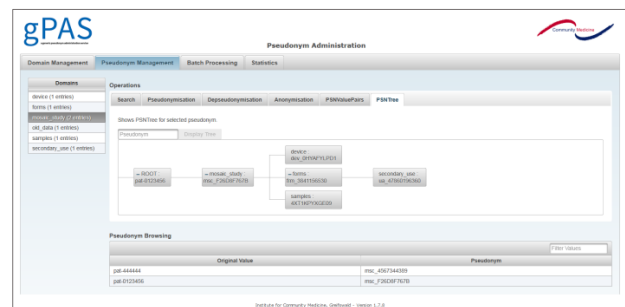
gPAS
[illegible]

Pseudonym Administration

Community Medicine

Domain Management | Pseudonym Management | Batch Processing | Statistics

Domains
device (1 entries)
forms (1 entries)
mosaic_study (2 entries)
old_data (1 entries)
samples (1 entries)
secondary_use (1 entries)

Operations

Search | Pseudonymisation | Depseudonymisation | Anonymisation | PSN/ValuePairs | PSNTree

Shows PSNTree for selected pseudonym.

Pseudonym | Display Tree

ROOT pat-0123456

mosaic_study msc_F26DEF767B

device dev_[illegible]

forms frm_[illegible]

samples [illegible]

secondary_use sus_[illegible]

Pseudonym Browsing

Filter Values

| Original Value | Pseudonym |
|---|---|
| pat-444444 | msc_4567344369 |
| pat-0123456 | msc_F26DEF767B |

Institute for Community Medicine, Greifswald - Version 1.7.0